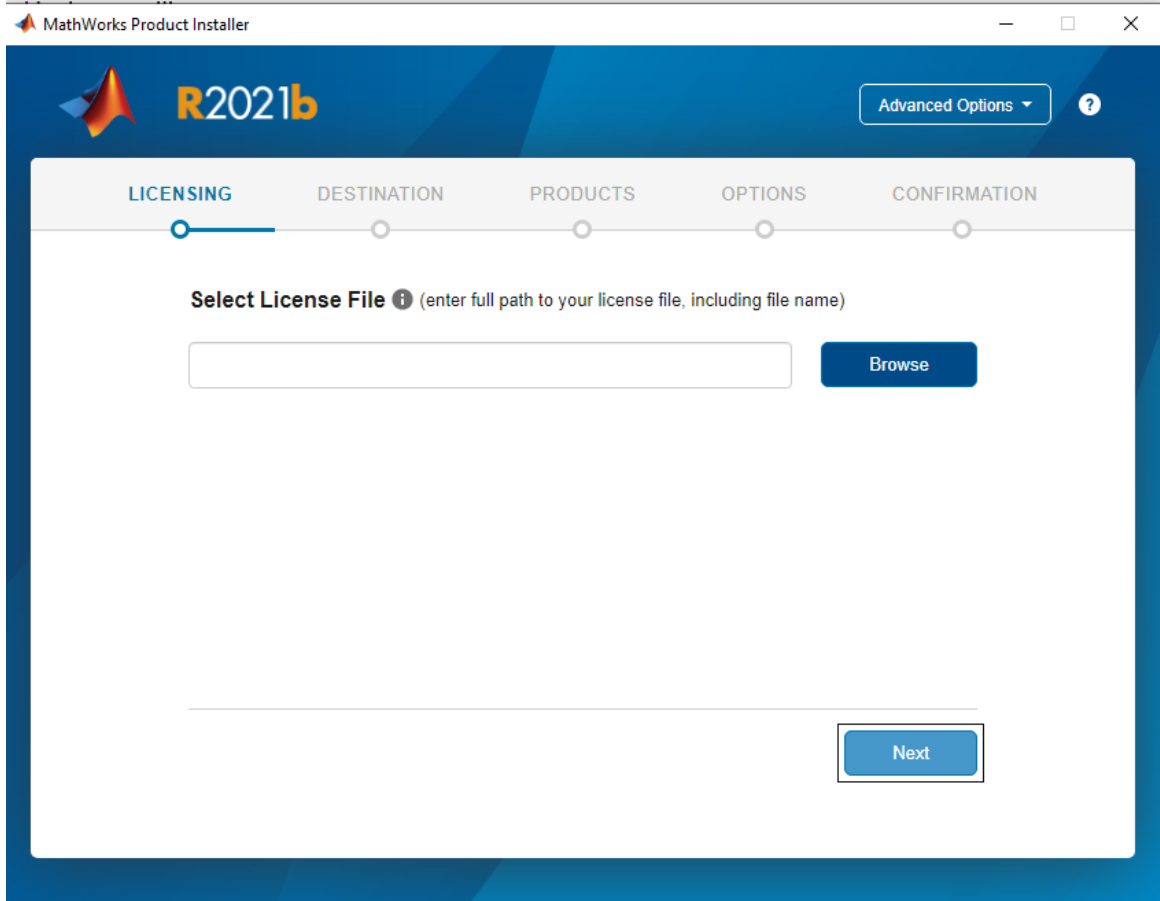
MathWorks Product Installer

R2021b

Advanced Options

?

LICENSING DESTINATION PRODUCTS OPTIONS CONFIRMATION

Select License File (enter full path to your license file, including file name)

Browse

Next